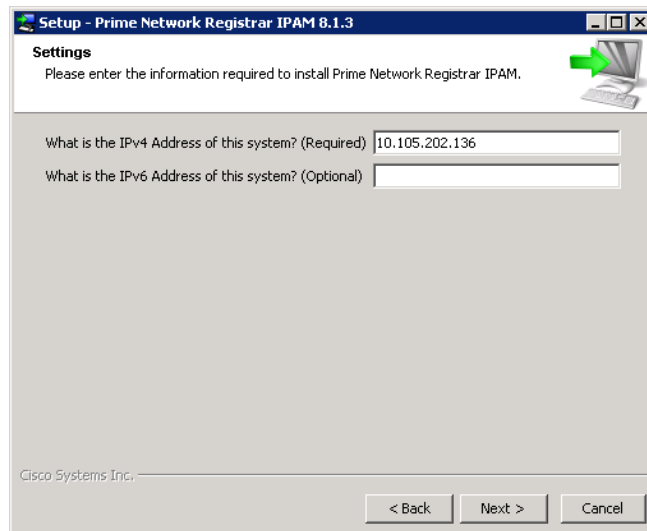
Setup - Prime Network Registrar IPAM 8.1.3

Settings
Please enter the information required to install Prime Network Registrar IPAM.

What is the IPv4 Address of this system? (Required) 10.105.202.136
What is the IPv6 Address of this system? (Optional)

Cisco Systems Inc.

< Back
Next >
Cancel